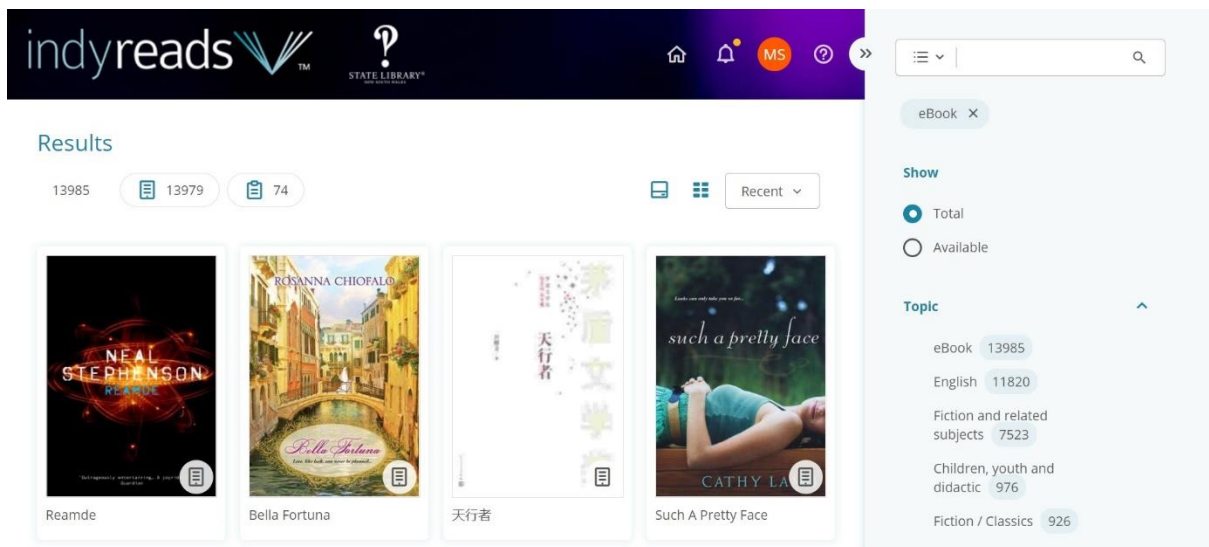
indyreads TM

STATE LIBRARY NEW SOUTH WALES

MS

Results

13985 13979 74

Recent

NEAL STEPHENSON REAMDE

"Outrageously entertaining. A joyride" Guardian

Reamde

ROSANNA CHIOFALO

Bella Fortuna

Bella Fortuna

茅盾文学

天行者

天行者

such a pretty face

CATHY LA

Such A Pretty Face

eBook ×

Show

Total

Available

Topic

eBook 13985

English 11820

Fiction and related subjects 7523

Children, youth and didactic 976

Fiction / Classics 926